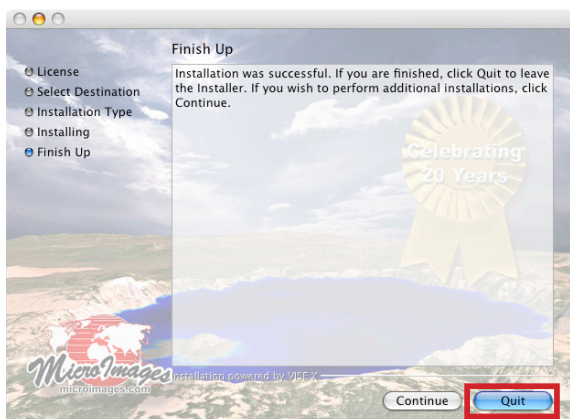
Finish Up

License
Select Destination
Installation Type
Installing
Finish Up

Installation was successful. If you are finished, click Quit to leave the Installer. If you wish to perform additional installations, click Continue.

Celebrating 20 Years

MicroImages
microimages.com

Installation powered by VISE X

Continue
Quit